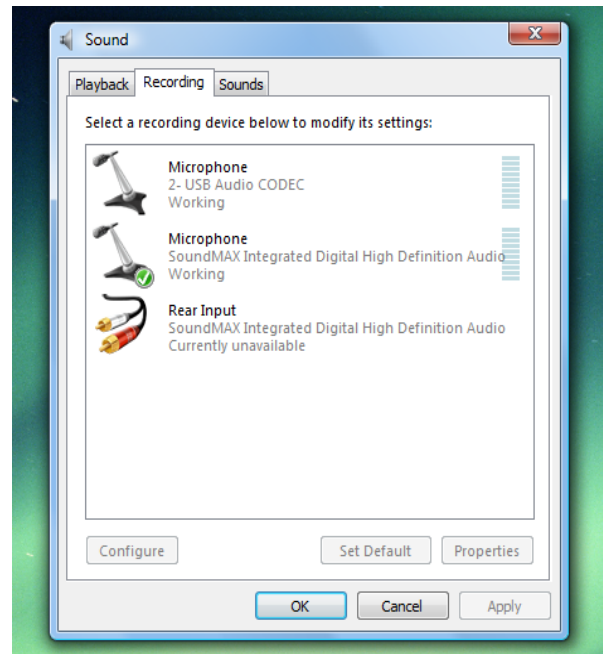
Sound

Playback Recording Sounds

Select a recording device below to modify its settings:

Microphone
2- USB Audio CODEC
Working

Microphone
SoundMAX Integrated Digital High Definition Audio
Working

Rear Input
SoundMAX Integrated Digital High Definition Audio
Currently unavailable

Configure Set Default Properties

OK Cancel Apply